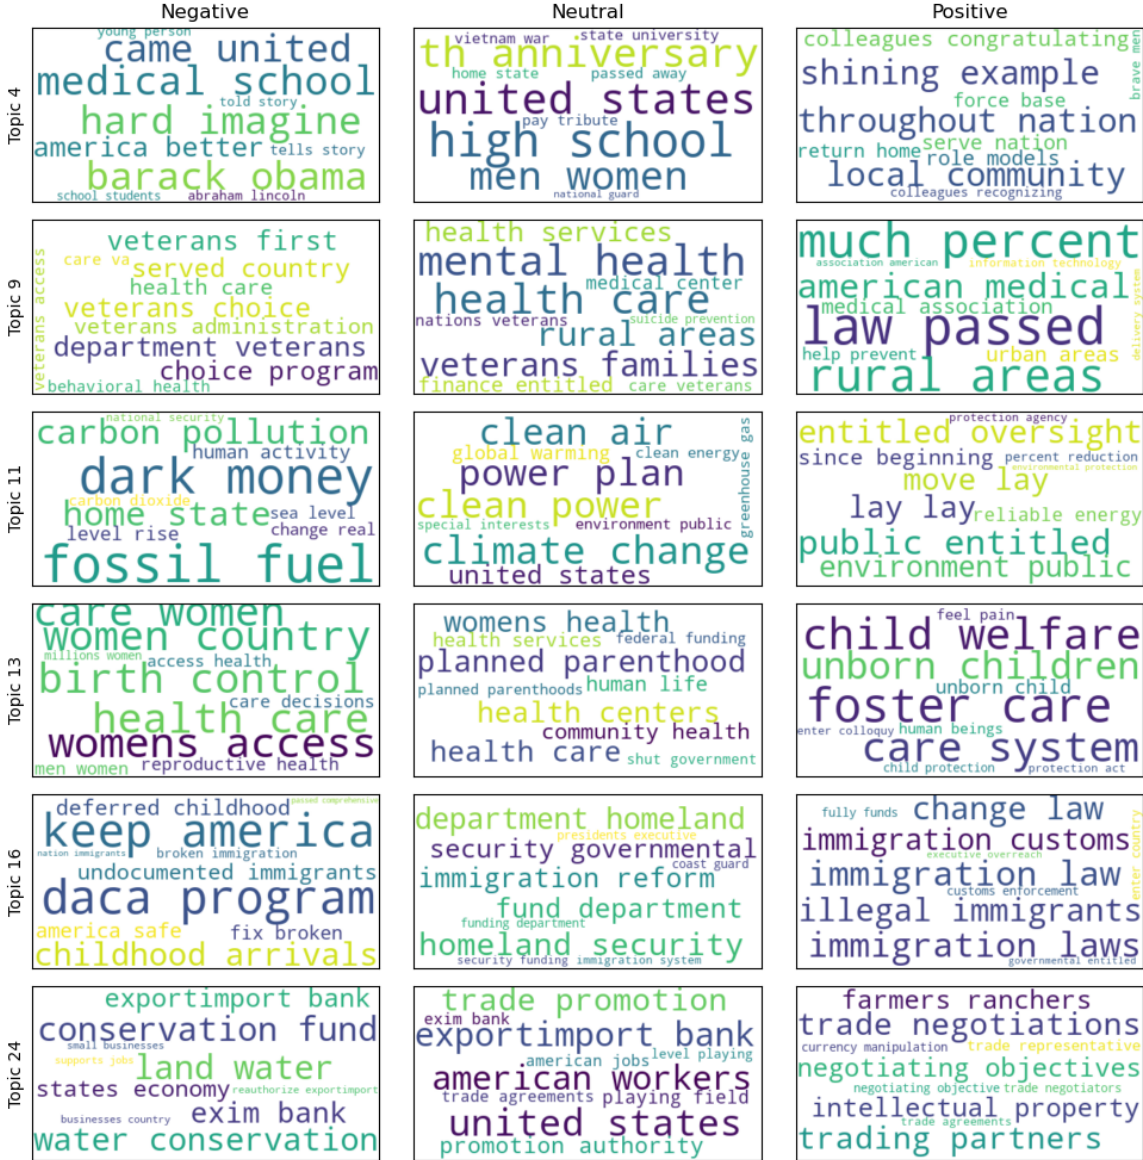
Negative

Neutral

Positive

Topic 4

young person
came united
medical school
told story
hard imagine
america better tells story
barack obama
school students abraham lincoln

vietnam war state university
th anniversary
home state passed away
united states
pay tribute
high school
men women
national guard

colleagues congratulating
shining example
force base
throughout nation
return home serve nation
role models
local community
colleagues recognizing
brave men

Topic 9

veterans first
care va
served country
health care
veterans choice
veterans administration
department veterans
choice program
behavioral health
veterans access

health services
mental health
medical center
health care
nations veterans suicide prevention
rural areas
veterans families
finance entitled care veterans

much percent
association american information technology
american medical
medical association
law passed
help prevent urban areas
rural areas
delivery system

Topic 11

national security
carbon pollution
human activity
dark money
carbon dioxide
home state sea level
level rise change real
fossil fuel

clean air
global warming clean energy
power plan
clean power
special interests environment public
climate change
united states
greenhouse gas

protection agency
entitled oversight
since beginning percent reduction
environmental protection
move lay
lay lay reliable energy
public entitled
environment public

Topic 13

care women
women country
millions women access health
birth control
care decisions
health care
womens access
men women reproductive health

womens health
health services federal funding
planned parenthood
planned parenthoods human life
health centers
community health
health care shut government

feel pain
child welfare
unborn children
unborn child
foster care
enter colloquy human beings
care system
child protection protection act

Topic 16

deferred childhood passed comprehensive
keep america
nation immigrants broken immigration
undocumented immigrants
daca program
america safe fix broken
childhood arrivals

department homeland
presidents executive
security governmental
coast guard
immigration reform
fund department
funding department
homeland security
security funding immigration system

fully funds change law
immigration customs
executive overreach
immigration law
customs enforcement
illegal immigrants
immigration laws
governmental entitled
enter country

Topic 24

exportimport bank
conservation fund
small businesses
supports jobs
land water
states economy reauthorize exportimport
businesses country exim bank
water conservation

trade promotion
exim bank
exportimport bank
american jobs level playing
american workers
trade agreements playing field
united states
promotion authority

farmers ranchers
trade negotiations
currency manipulation trade representative
negotiating objectives
negotiating objective trade negotiators
intellectual property
trade agreements
trading partners